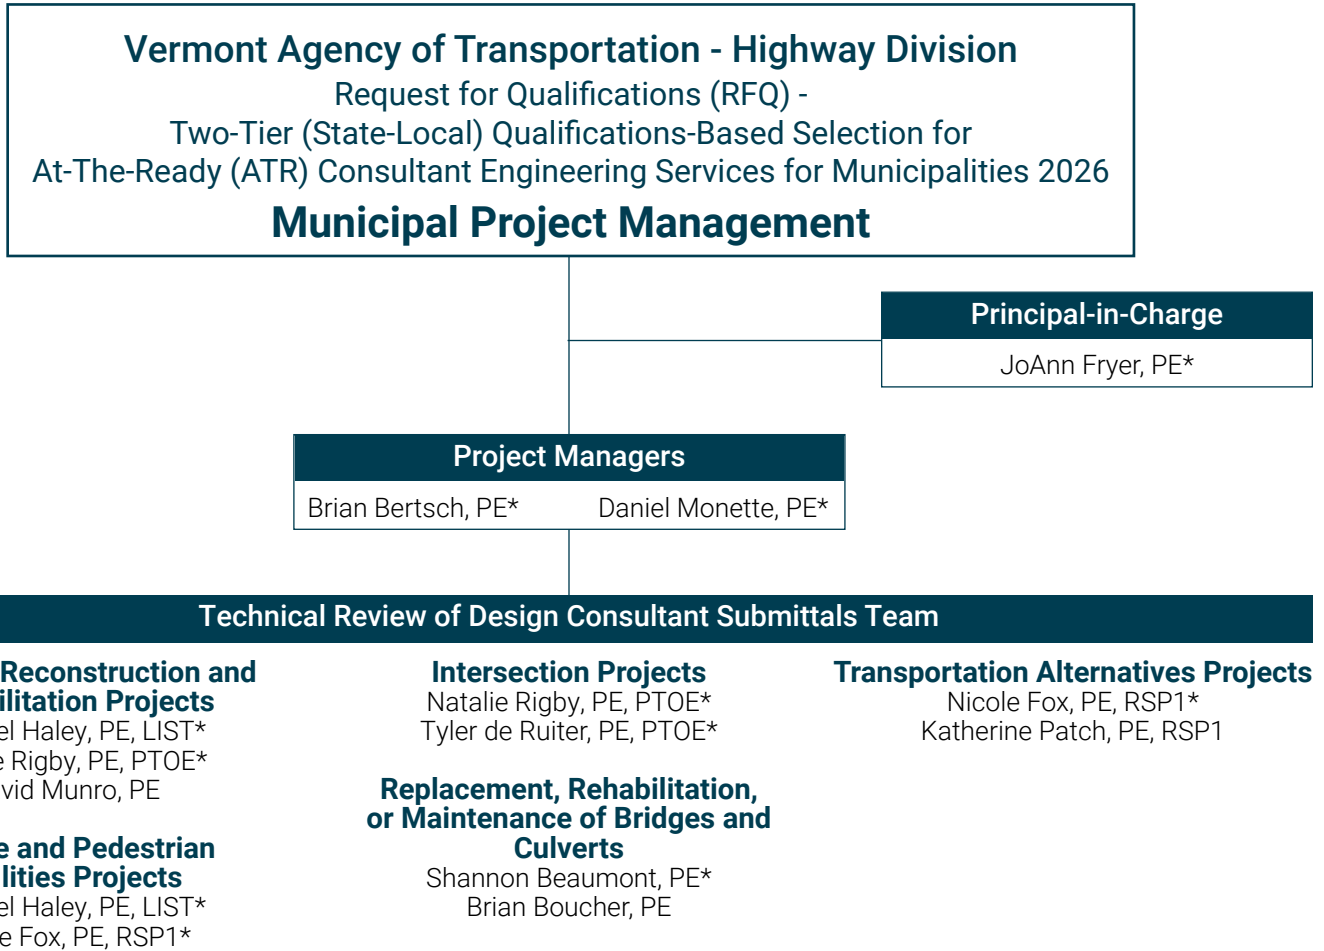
Vermont Agency of Transportation - Highway Division
Request for Qualifications (RFQ) -
Two-Tier (State-Local) Qualifications-Based Selection for
At-The-Ready (ATR) Consultant Engineering Services for Municipalities 2026
Municipal Project Management

Principal-in-Charge
JoAnn Fryer, PE*

Project Managers
Brian Bertsch, PE* Daniel Monette, PE*

Technical Review of Design Consultant Submittals Team

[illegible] Reconstruction and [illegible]ilitation Projects
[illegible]el Haley, PE, LIST*
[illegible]e Rigby, PE, PTOE*
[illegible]vid Munro, PE

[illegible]e and Pedestrian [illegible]lities Projects
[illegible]el Haley, PE, LIST*
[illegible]e Fox, PE, RSP1*

Intersection Projects
Natalie Rigby, PE, PTOE*
Tyler de Ruiter, PE, PTOE*

Replacement, Rehabilitation, or Maintenance of Bridges and Culverts
Shannon Beaumont, PE*
Brian Boucher, PE

Transportation Alternatives Projects
Nicole Fox, PE, RSP1*
Katherine Patch, PE, RSP1